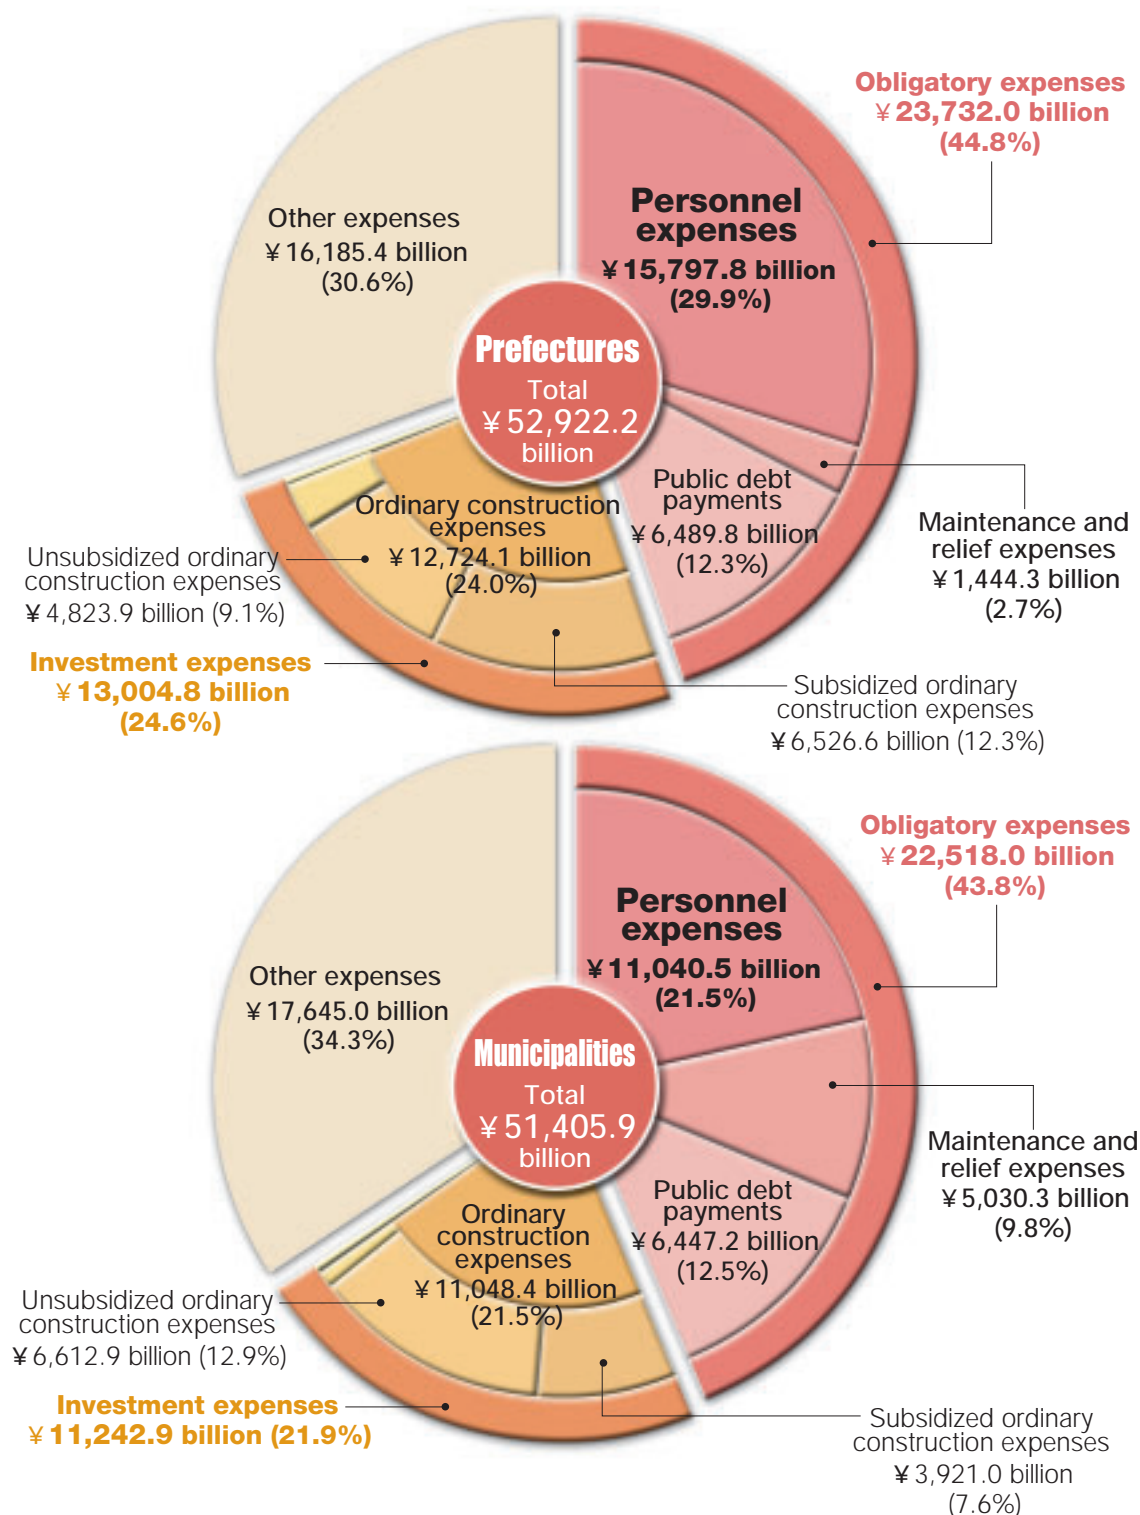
Obligatory expenses
¥23,732.0 billion
(44.8%)

Other expenses
¥16,185.4 billion
(30.6%)

Personnel expenses
¥15,797.8 billion
(29.9%)

Prefectures
Total
¥52,922.2 billion

Public debt payments
¥6,489.8 billion
(12.3%)

Ordinary construction expenses
¥12,724.1 billion
(24.0%)

Unsubsidized ordinary construction expenses
¥4,823.9 billion (9.1%)

Maintenance and relief expenses
¥1,444.3 billion
(2.7%)

Investment expenses
¥13,004.8 billion
(24.6%)

Subsidized ordinary construction expenses
¥6,526.6 billion (12.3%)

Obligatory expenses
¥22,518.0 billion
(43.8%)

Personnel expenses
¥11,040.5 billion
(21.5%)

Other expenses
¥17,645.0 billion
(34.3%)

Municipalities
Total
¥51,405.9 billion

Maintenance and relief expenses
¥5,030.3 billion
(9.8%)

Public debt payments
¥6,447.2 billion
(12.5%)

Ordinary construction expenses
¥11,048.4 billion
(21.5%)

Unsubsidized ordinary construction expenses
¥6,612.9 billion (12.9%)

Investment expenses
¥11,242.9 billion (21.9%)

Subsidized ordinary construction expenses
¥3,921.0 billion
(7.6%)